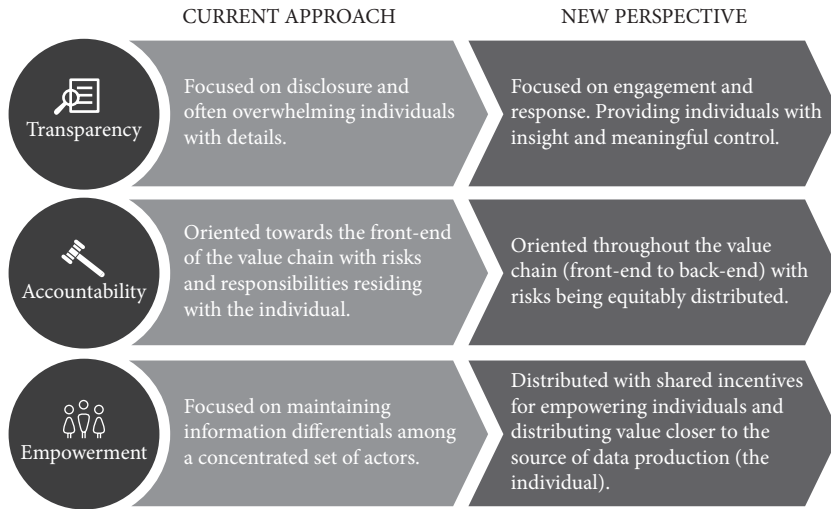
CURRENT APPROACH

NEW PERSPECTIVE

Transparency

Focused on disclosure and often overwhelming individuals with details.

Focused on engagement and response. Providing individuals with insight and meaningful control.

Accountability

Oriented towards the front-end of the value chain with risks and responsibilities residing with the individual.

Oriented throughout the value chain (front-end to back-end) with risks being equitably distributed.

Empowerment

Focused on maintaining information differentials among a concentrated set of actors.

Distributed with shared incentives for empowering individuals and distributing value closer to the source of data production (the individual).